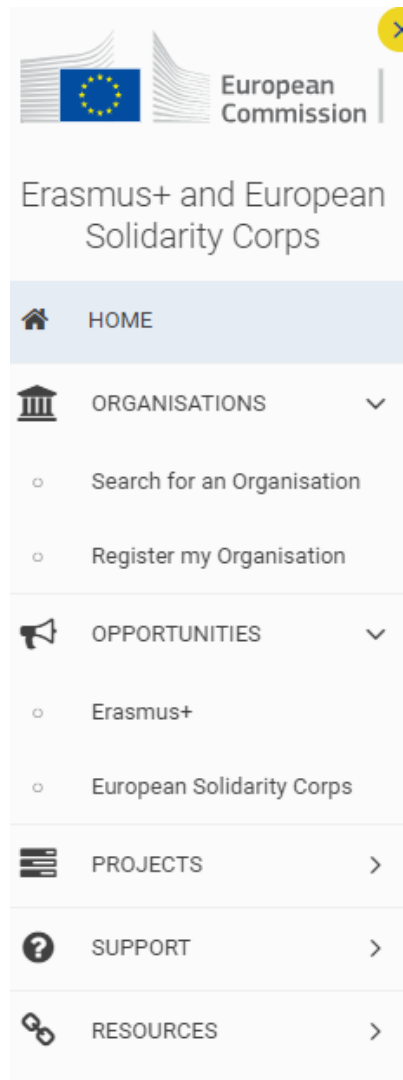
European Commission

Erasmus+ and European Solidarity Corps

HOME

ORGANISATIONS

Search for an Organisation

Register my Organisation

OPPORTUNITIES

Erasmus+

European Solidarity Corps

PROJECTS

SUPPORT

RESOURCES